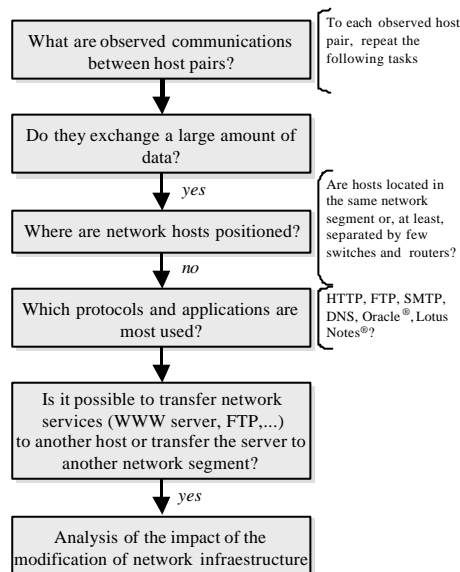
What are observed communications between host pairs?

To each observed host pair, repeat the following tasks

Do they exchange a large amount of data?

yes

Are hosts located in the same network segment or, at least, separated by few switches and routers?

Where are network hosts positioned?

no

Which protocols and applications are most used?

HTTP, FTP, SMTP, DNS, Oracle$^{®}$, Lotus Notes$^{®}$?

Is it possible to transfer network services (WWW server, FTP,...) to another host or transfer the server to another network segment?

yes

Analysis of the impact of the modification of network infraestructure